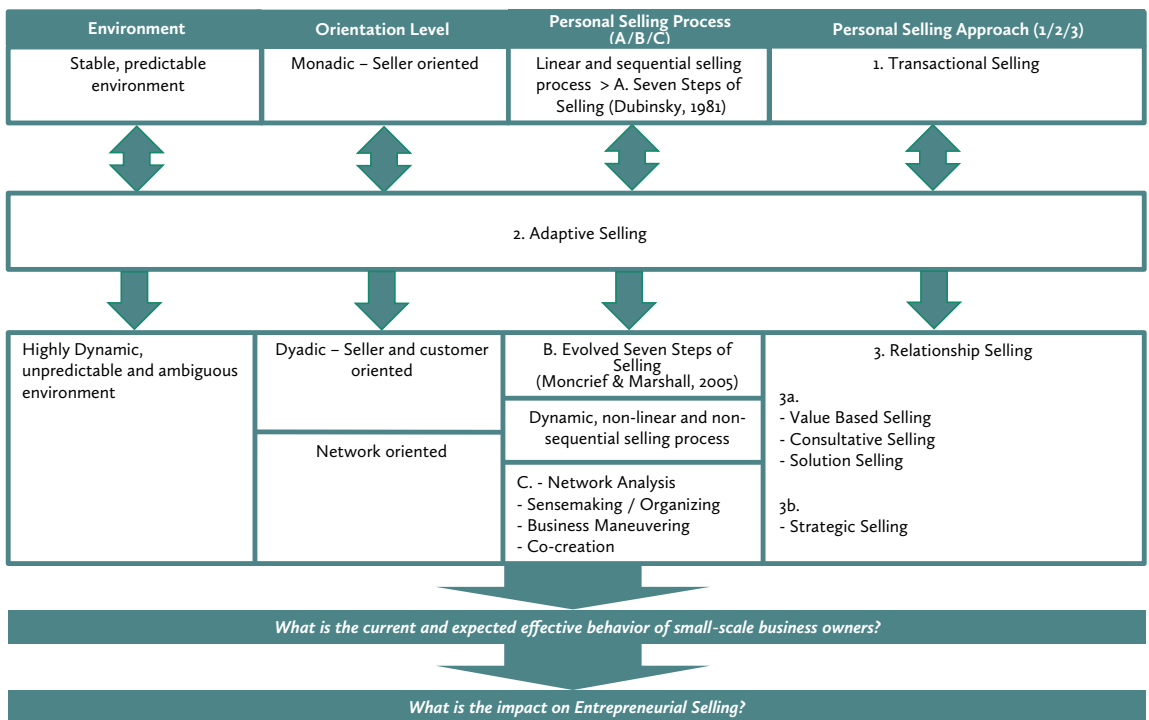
| Environment | Orientation Level | Personal Selling Process (A/B/C) | Personal Selling Approach (1/2/3) |
|---|---|---|---|
| Stable, predictable environment | Monadic – Seller oriented | Linear and sequential selling process > A. Seven Steps of Selling (Dubinsky, 1981) | 1. Transactional Selling |

2. Adaptive Selling

Highly Dynamic, unpredictable and ambiguous environment

Dyadic – Seller and customer oriented

Network oriented

B. Evolved Seven Steps of Selling (Moncrief & Marshall, 2005)

Dynamic, non-linear and non-sequential selling process

C. - Network Analysis
- Sensemaking / Organizing
- Business Maneuvering
- Co-creation

3. Relationship Selling

3a.
- Value Based Selling
- Consultative Selling
- Solution Selling

3b.
- Strategic Selling

What is the current and expected effective behavior of small-scale business owners?

What is the impact on Entrepreneurial Selling?